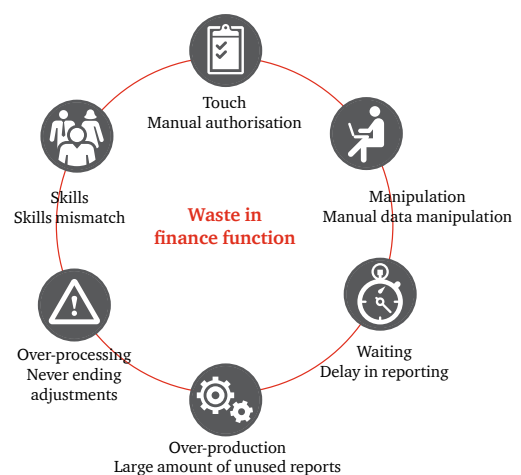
Touch
Manual authorisation

Manipulation
Manual data manipulation

Waiting
Delay in reporting

Over-production
Large amount of unused reports

Over-processing
Never ending adjustments

Skills
Skills mismatch

Waste in finance function